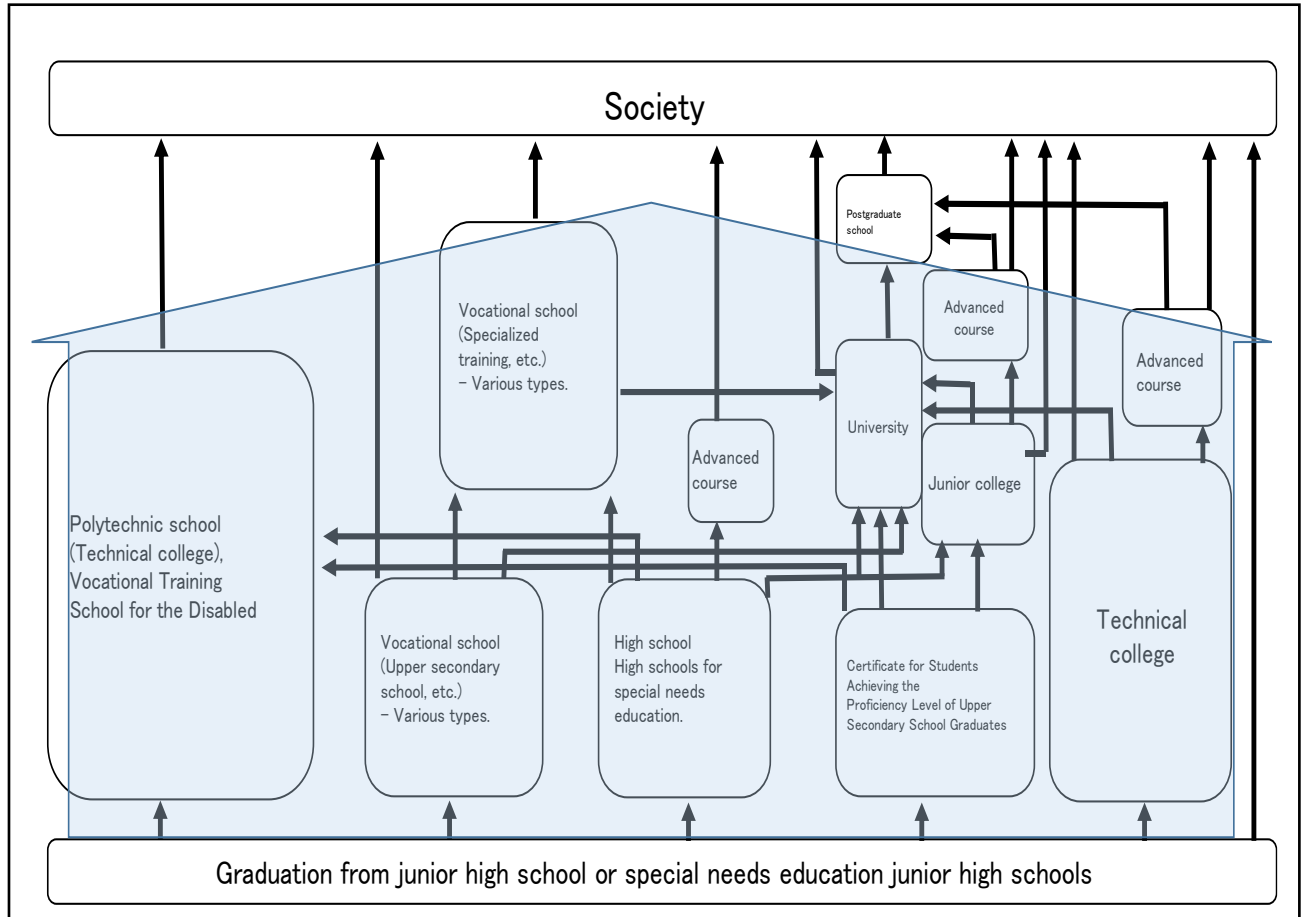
Society

Postgraduate school

Vocational school (Specialized training, etc.) − Various types.

Advanced course

Advanced course

Polytechnic school (Technical college), Vocational Training School for the Disabled

Advanced course

University

Junior college

Vocational school (Upper secondary school, etc.) − Various types.

High school High schools for special needs education.

Certificate for Students Achieving the Proficiency Level of Upper Secondary School Graduates

Technical college

Graduation from junior high school or special needs education junior high schools